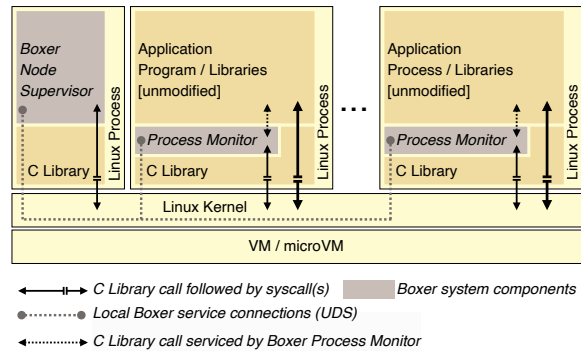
Boxer Node Supervisor

C Library

Linux Process

Application Program / Libraries [unmodified]

Process Monitor

C Library

Linux Process

...

Application Process / Libraries [unmodified]

Process Monitor

C Library

Linux Process

Linux Kernel

VM / microVM

C Library call followed by syscall(s)

Boxer system components

Local Boxer service connections (UDS)

C Library call serviced by Boxer Process Monitor